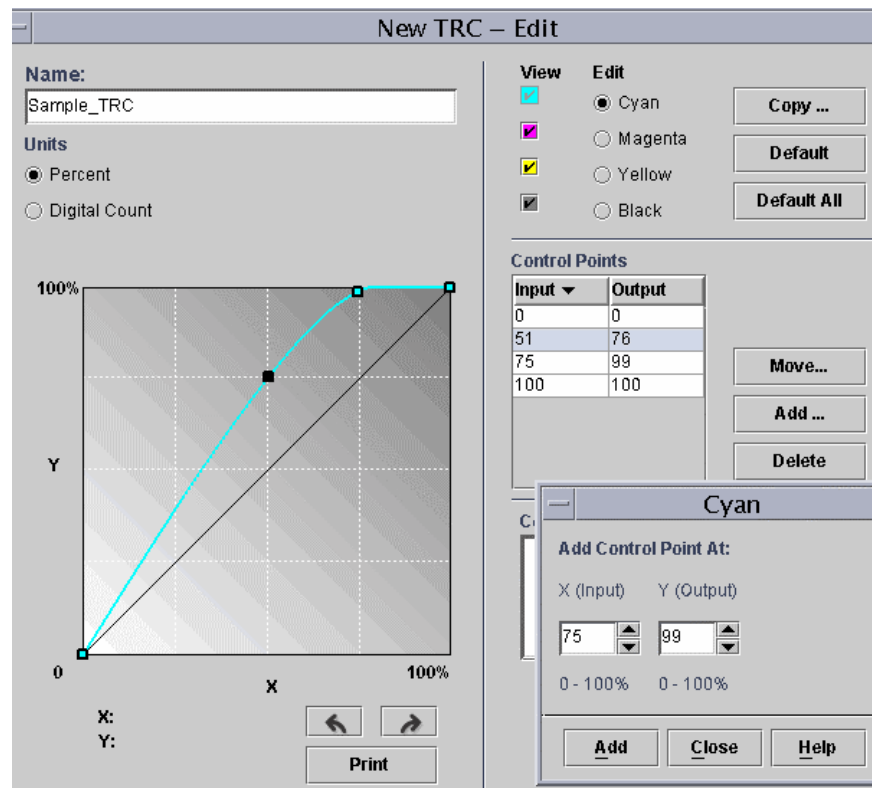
New TRC – Edit

Name:
Sample_TRC
Units
Percent
Digital Count

100%
Y
0
100%
X
X:
Y:
Print

View
Edit
Cyan
Magenta
Yellow
Black
Copy ...
Default
Default All

Control Points

| Input | Output |
|---|---|
| 0 | 0 |
| 51 | 76 |
| 75 | 99 |
| 100 | 100 |

Move...
Add ...
Delete

C

Cyan
Add Control Point At:
X (Input)
Y (Output)
75
99
0 - 100%
0 - 100%
Add
Close
Help